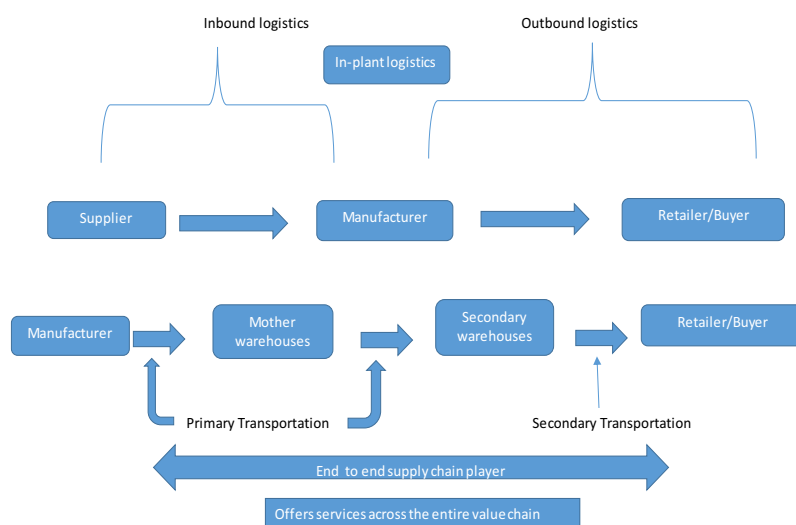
Inbound logistics

Outbound logistics

In-plant logistics

Supplier

Manufacturer

Retailer/Buyer

Manufacturer

Mother warehouses

Secondary warehouses

Retailer/Buyer

Primary Transportation

Secondary Transportation

End to end supply chain player

Offers services across the entire value chain